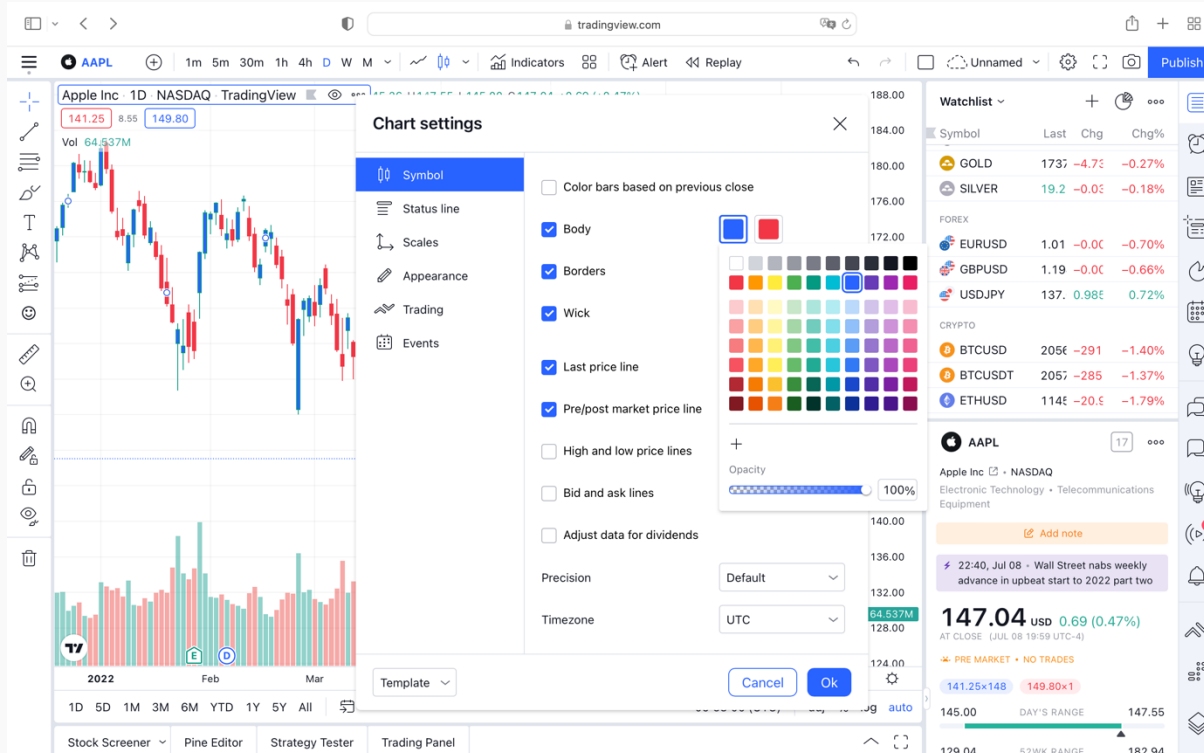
tradingview.com

AAPL 1m 5m 30m 1h 4h D W M Indicators Alert Replay Unnamed Publish

Apple Inc · 1D · NASDAQ · TradingView

141.25 8.55 149.80

Vol 64.537M

188.00
184.00
180.00
176.00
172.00
140.00
136.00
132.00
128.00
124.00
64.537M

2022 Feb Mar

1D 5D 1M 3M 6M YTD 1Y 5Y All

auto

Stock Screener Pine Editor Strategy Tester Trading Panel

Chart settings

Symbol
Status line
Scales
Appearance
Trading
Events

Color bars based on previous close
Body
Borders
Wick
Last price line
Pre/post market price line
High and low price lines
Bid and ask lines
Adjust data for dividends

Precision Default
Timezone UTC

+
Opacity
100%

Template Cancel Ok

Watchlist

Symbol Last Chg Chg%
GOLD 1737 −4.73 −0.27%
SILVER 19.2 −0.03 −0.18%
FOREX
EURUSD 1.01 −0.00 −0.70%
GBPUSD 1.19 −0.00 −0.66%
USDJPY 137. 0.985 0.72%
CRYPTO
BTCUSD 2056 −291 −1.40%
BTCUSDT 2057 −285 −1.37%
ETHUSD 1145 −20.9 −1.79%

AAPL 17
Apple Inc · NASDAQ
Electronic Technology • Telecommunications Equipment
Add note
22:40, Jul 08 • Wall Street nabs weekly advance in upbeat start to 2022 part two
147.04 USD 0.69 (0.47%)
AT CLOSE (JUL 08 19:59 UTC-4)
PRE MARKET • NO TRADES
141.25×148 149.80×1
145.00 DAY'S RANGE 147.55
129.04 52WK RANGE 182.94